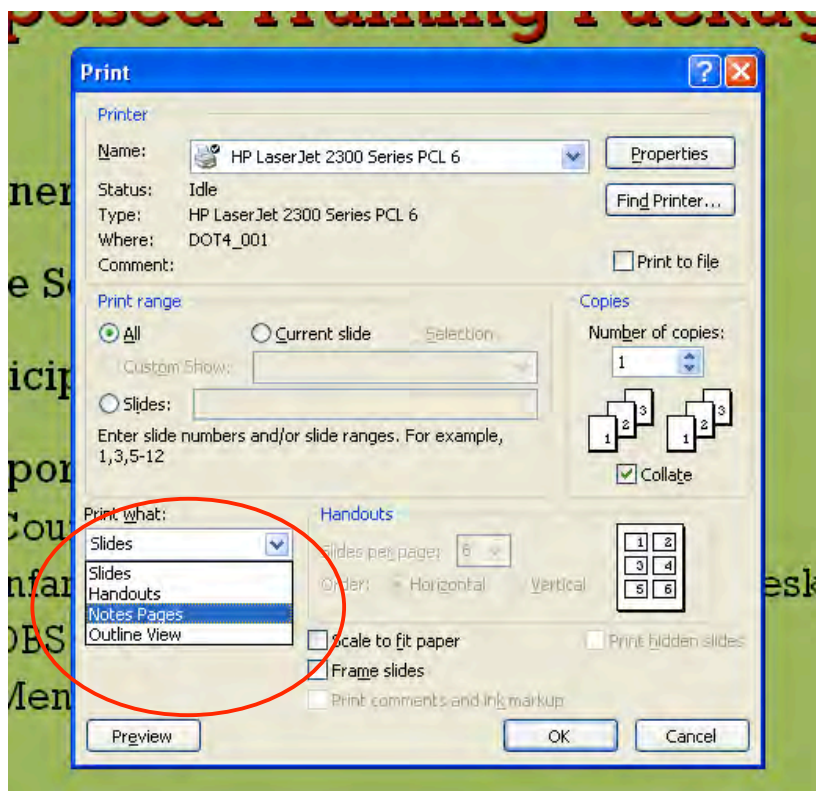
posed Training Packag

ner
e S
icip
por
Cou
nfa
BS
Men
esk

Print

Printer
Name: HP LaserJet 2300 Series PCL 6
Properties
Status: Idle
Type: HP LaserJet 2300 Series PCL 6
Where: DOT4_001
Comment:
Find Printer...
Print to file

Print range
All
Current slide
Selection
Custom Show:
Slides:
Enter slide numbers and/or slide ranges. For example, 1,3,5-12

Copies
Number of copies:
1
Collate

Print what:
Slides
Slides
Handouts
Notes Pages
Outline View

Handouts
Slides per page: 6
Order: Horizontal Vertical
1 2
3 4
5 6

Scale to fit paper
Frame slides
Print comments and ink markup
Print hidden slides

Preview
OK
Cancel